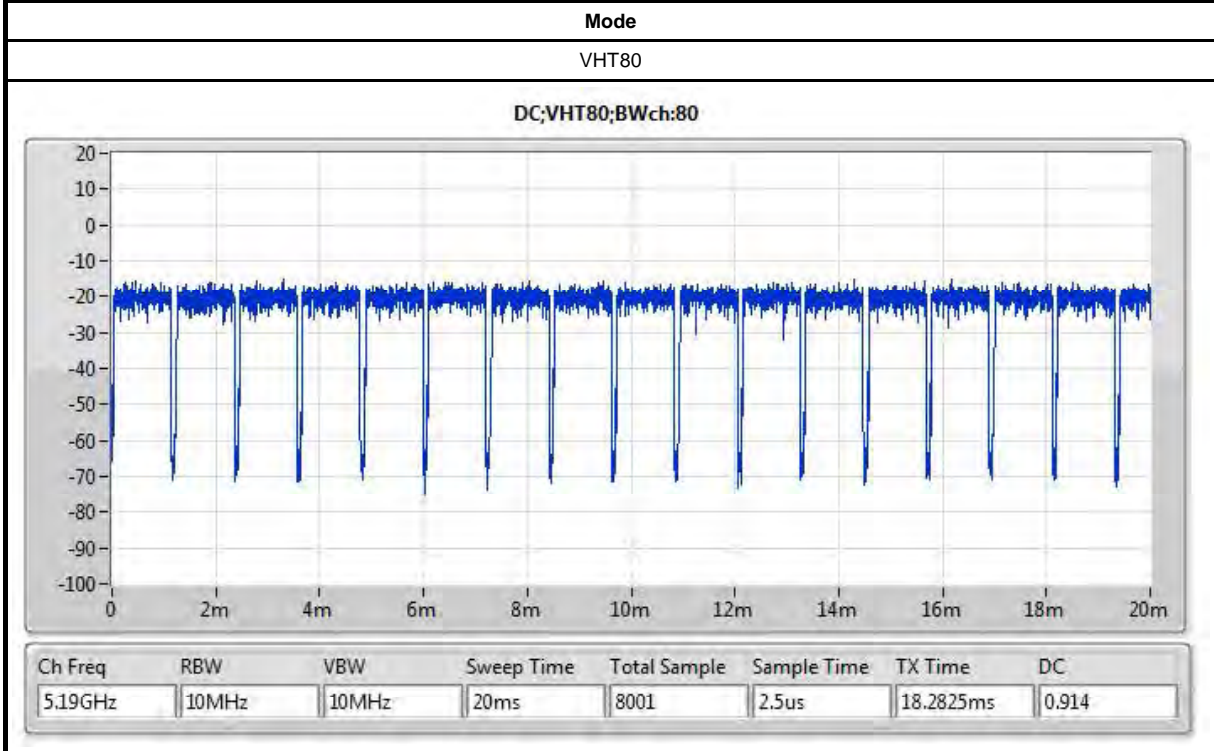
| Mode |
|---|
| VHT80 |

DC;VHT80;BWch:80

20
10
0
-10
-20
-30
-40
-50
-60
-70
-80
-90
-100

0 2m 4m 6m 8m 10m 12m 14m 16m 18m 20m

| Ch Freq | RBW | VBW | Sweep Time | Total Sample | Sample Time | TX Time | DC |
|---|---|---|---|---|---|---|---|
| 5.19GHz | 10MHz | 10MHz | 20ms | 8001 | 2.5us | 18.2825ms | 0.914 |